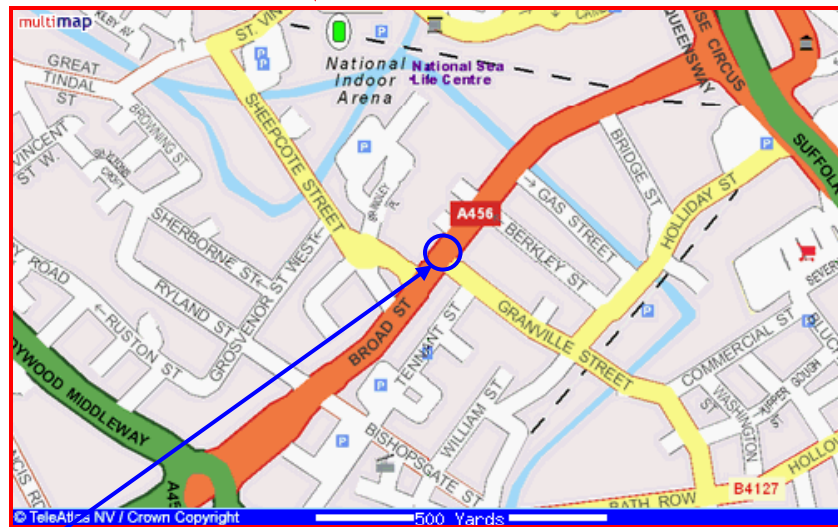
multimap
ST. VIN
P
P
P
National Indoor Arena
National Sea Life Centre
QUEENSWAY
SE CIRCUS
SUFFOLK
GREAT TINDAL ST
BROWNING ST
VINCENT ST W.
SHEEPCOTE STREET
P
BRIDGE ST
P
A456
GAS STREET
BERKLEY ST
HOLLIDAY ST
SHERBORNE ST
GROSVENOR ST WEST
ROAD
RYLAND ST
RUSTON ST
BROAD ST
TENNANT ST
GRANVILLE STREET
P
P
COMMERCIAL ST
P
SEVERN
WASHINGTON
YWOOD MIDDLEWAY
P
WILLIAM ST
P
BISHOPSGATE ST
A45
BATH ROW
B4127
HOLLO
© TeleAtlas NV / Crown Copyright
500 Yards